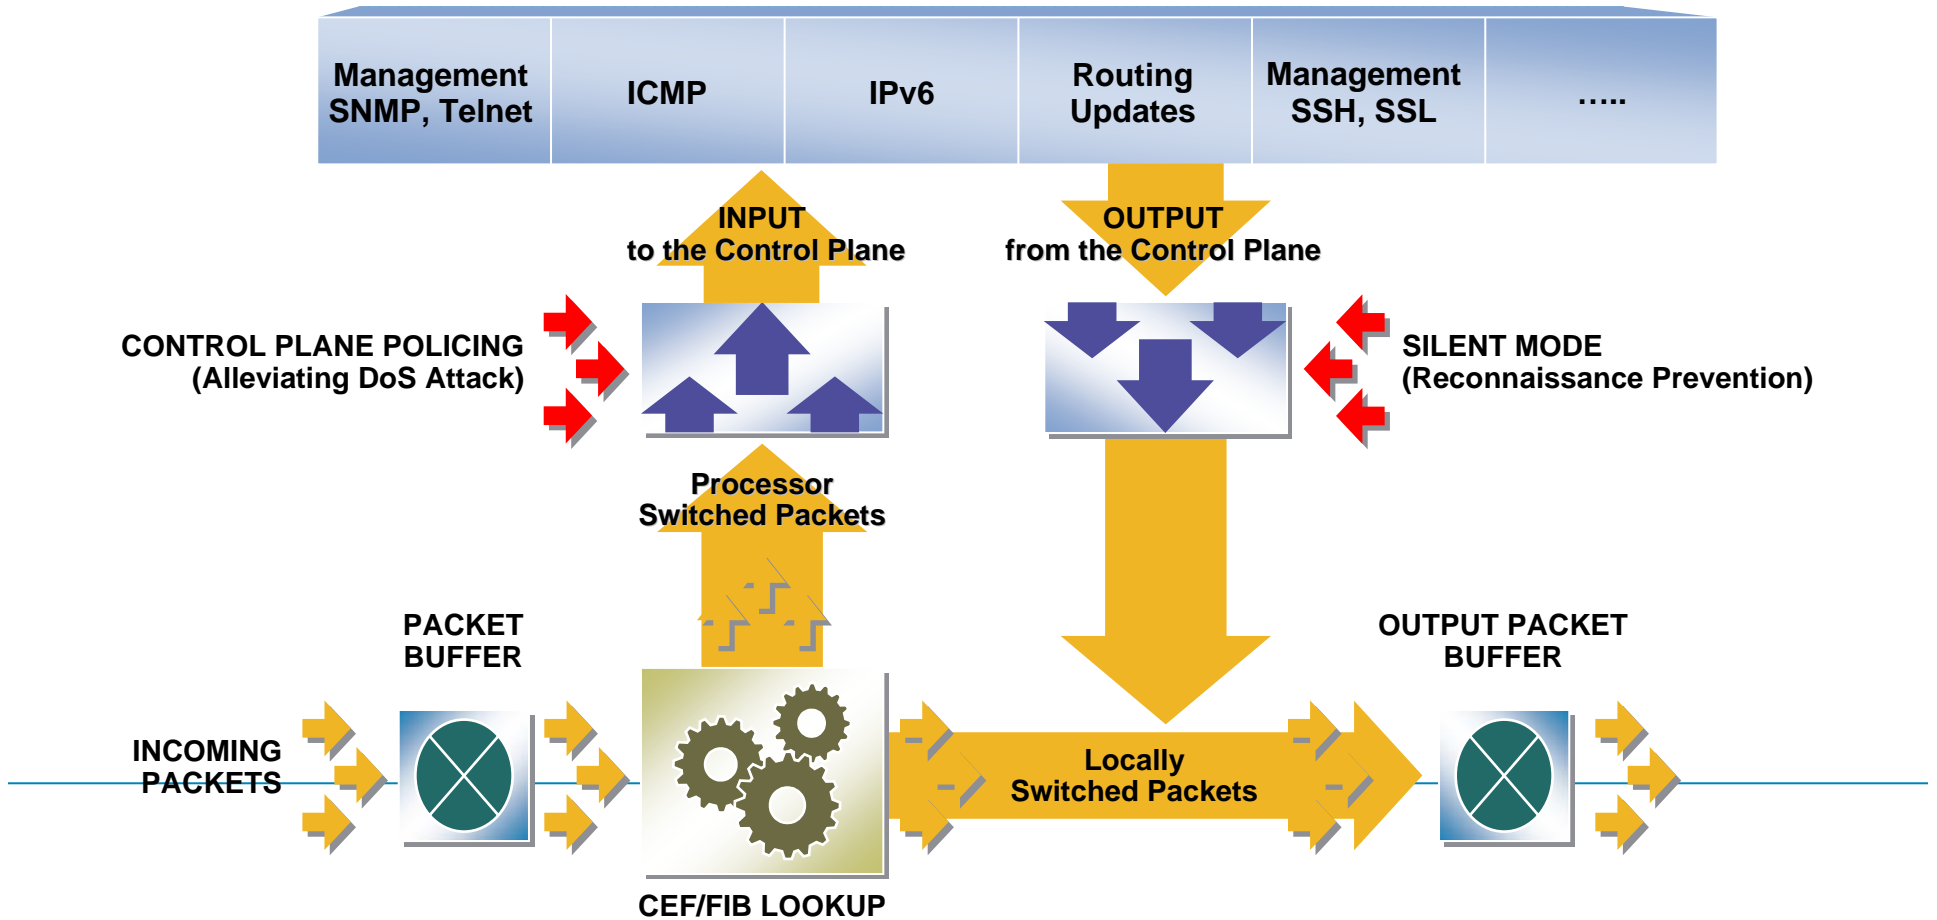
Management SNMP, Telnet

ICMP

IPv6

Routing Updates

Management SSH, SSL

.....

INPUT
to the Control Plane

OUTPUT
from the Control Plane

CONTROL PLANE POLICING
(Alleviating DoS Attack)

SILENT MODE
(Reconnaissance Prevention)

Processor
Switched Packets

PACKET
BUFFER

OUTPUT PACKET
BUFFER

INCOMING
PACKETS

Locally
Switched Packets

CEF/FIB LOOKUP